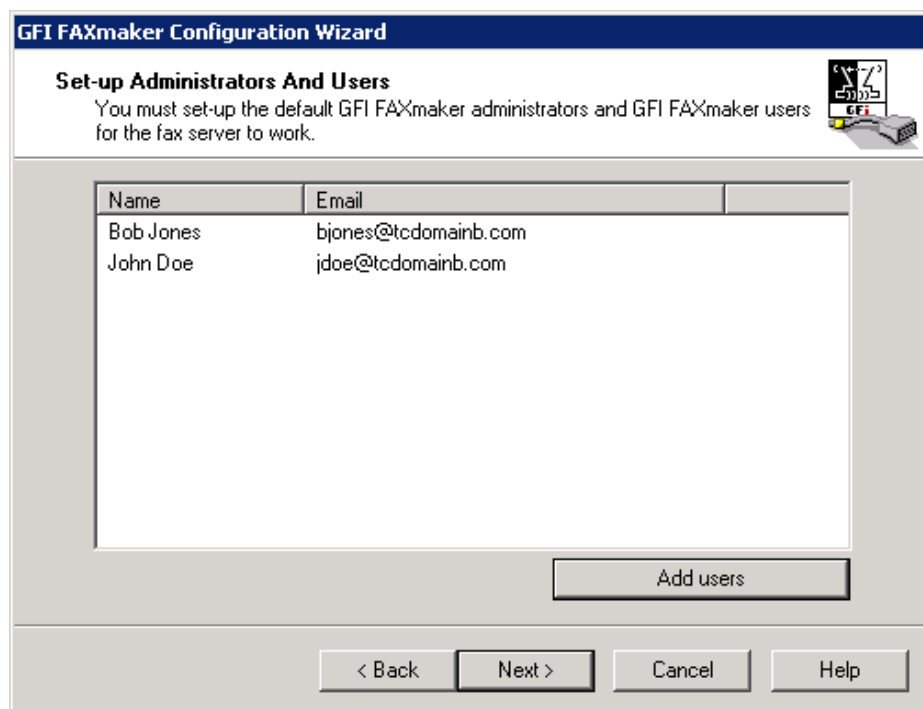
GFI FAXmaker Configuration Wizard

Set-up Administrators And Users

You must set-up the default GFI FAXmaker administrators and GFI FAXmaker users for the fax server to work.

GFi

| Name | Email |
|---|---|
| Bob Jones | bjones@tcdomainb.com |
| John Doe | jdoe@tcdomainb.com |

Add users

< Back

Next >

Cancel

Help